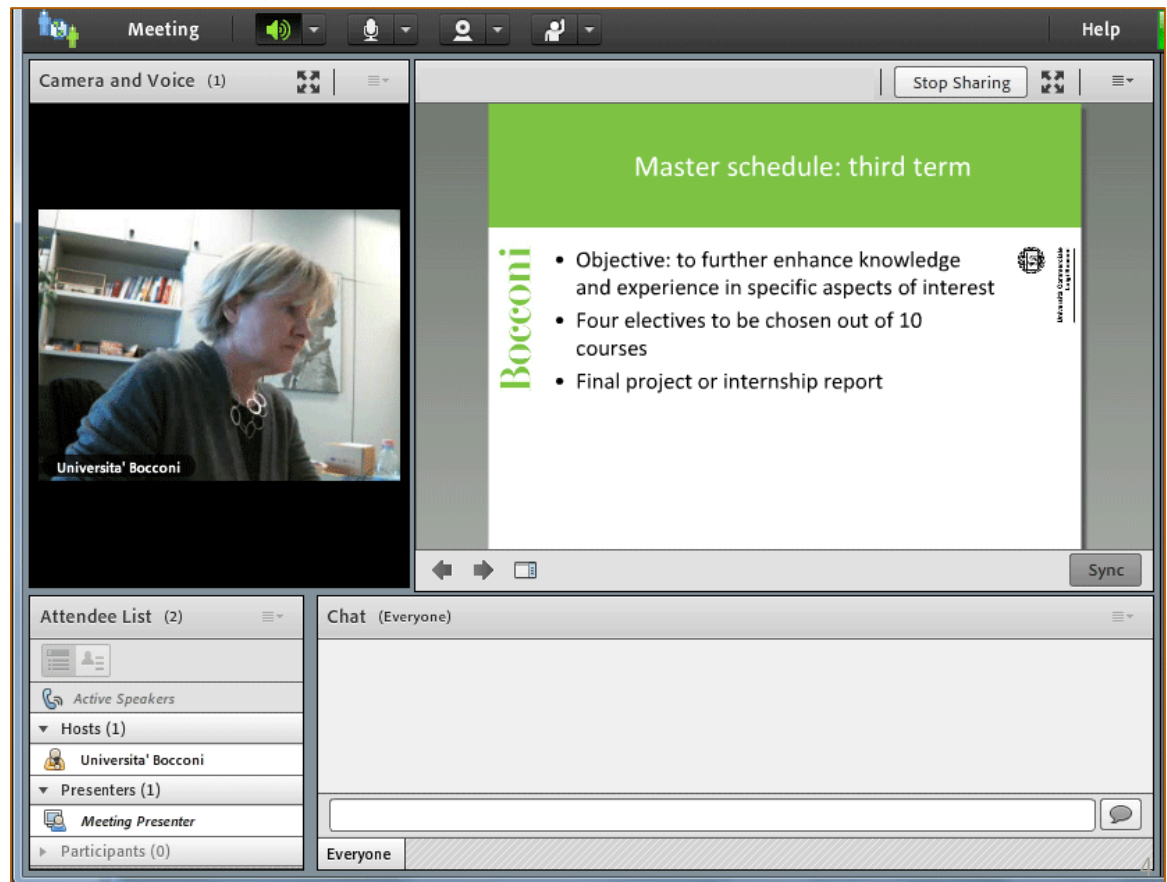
Meeting

Help

Camera and Voice (1)

Universita' Bocconi

Stop Sharing

Master schedule: third term

Bocconi

• Objective: to further enhance knowledge and experience in specific aspects of interest
• Four electives to be chosen out of 10 courses
• Final project or internship report

Università Commerciale Luigi Bocconi

Sync

Attendee List (2)

Active Speakers

Hosts (1)

Universita' Bocconi

Presenters (1)

Meeting Presenter

Participants (0)

Chat (Everyone)

Everyone